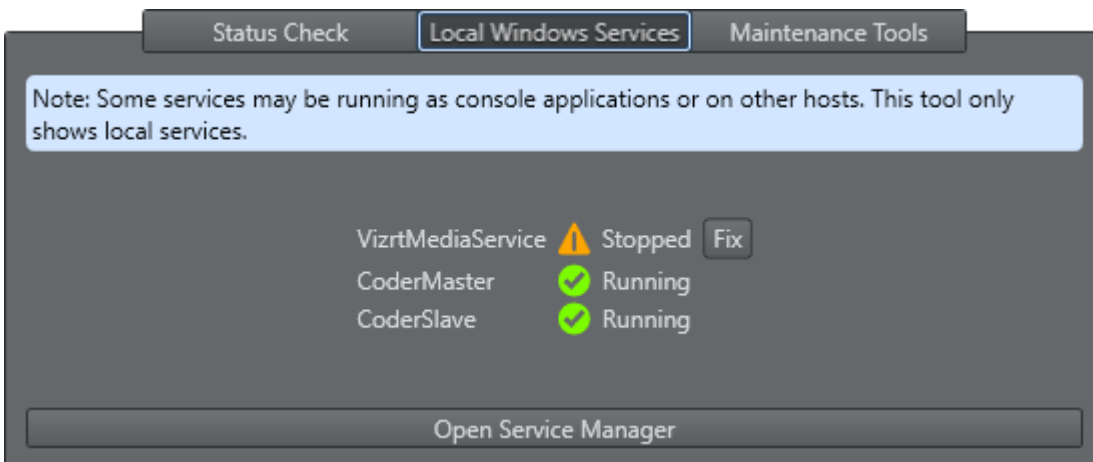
Status Check | Local Windows Services | Maintenance Tools

Note: Some services may be running as console applications or on other hosts. This tool only shows local services.

VizrtMediaService Stopped Fix
CoderMaster Running
CoderSlave Running

Open Service Manager